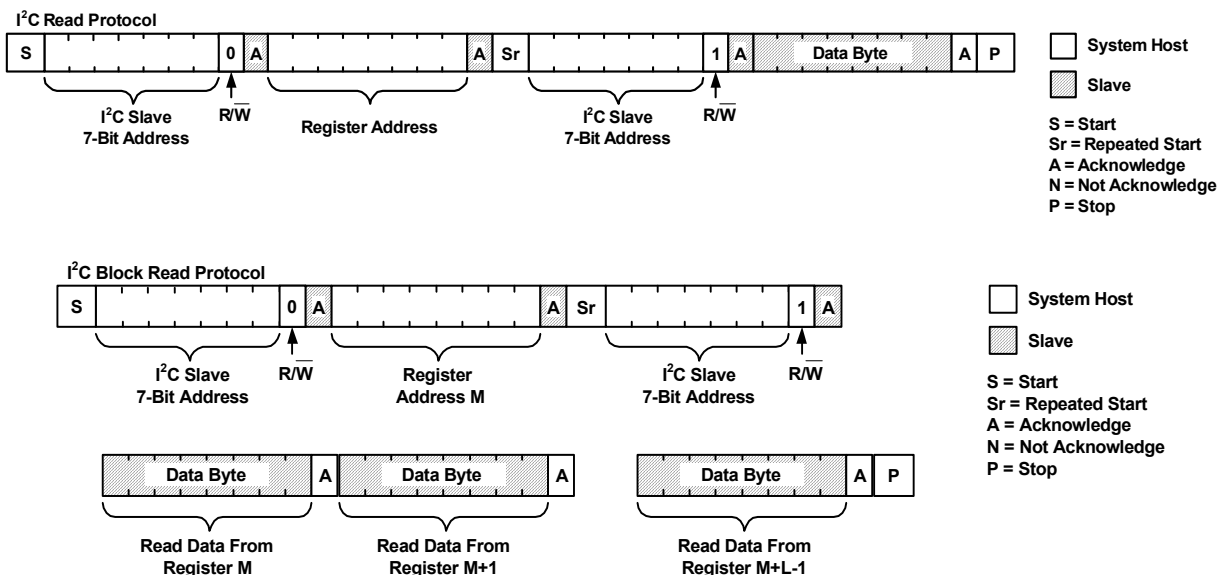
$I^2C$ Read Protocol

S 0 A A Sr 1 A Data Byte A P

$I^2C$ Slave 7-Bit Address

R/$\overline{W}$

Register Address

$I^2C$ Slave 7-Bit Address

R/$\overline{W}$

System Host

Slave

S = Start
Sr = Repeated Start
A = Acknowledge
N = Not Acknowledge
P = Stop

$I^2C$ Block Read Protocol

S 0 A A Sr 1 A

$I^2C$ Slave 7-Bit Address

R/$\overline{W}$

Register Address M

$I^2C$ Slave 7-Bit Address

R/$\overline{W}$

System Host

Slave

S = Start
Sr = Repeated Start
A = Acknowledge
N = Not Acknowledge
P = Stop

Data Byte A Data Byte A Data Byte A P

Read Data From Register M

Read Data From Register M+1

Read Data From Register M+L-1